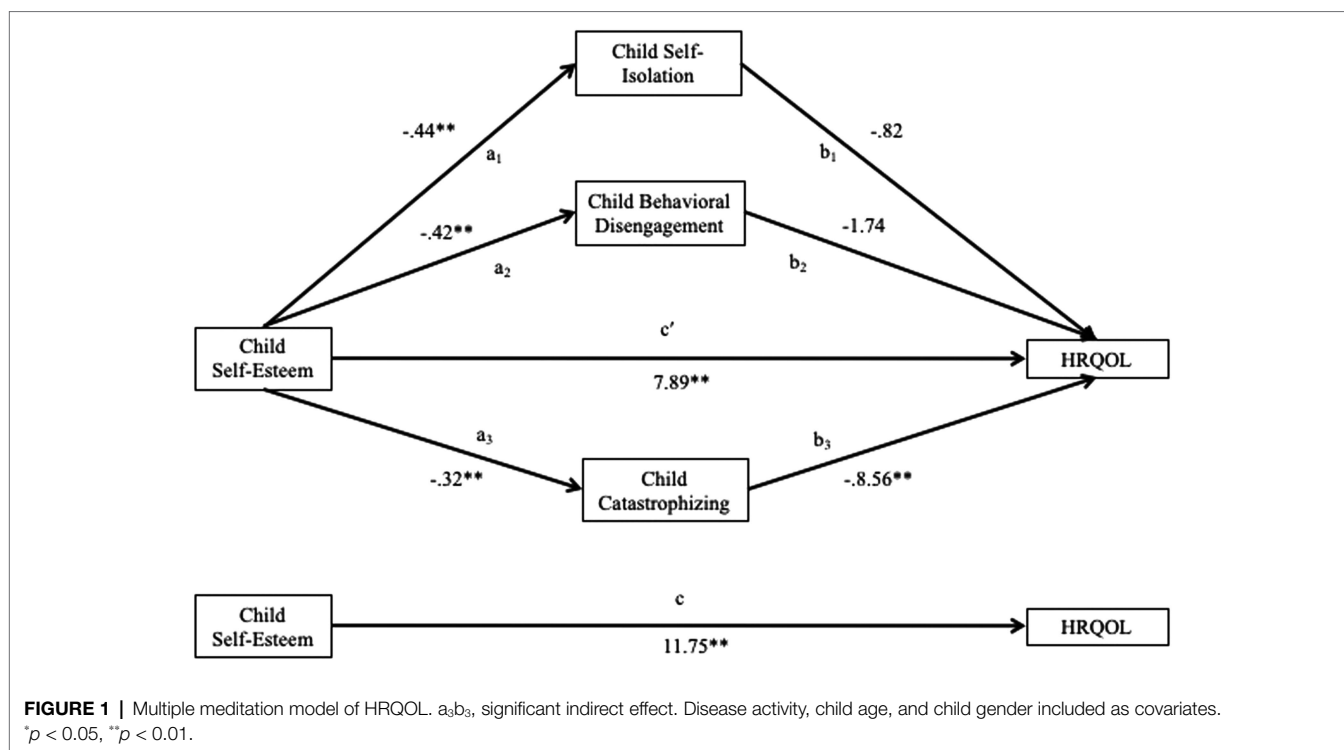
Child Self-Isolation

-.44**

$a_1$

$b_1$

-.82

Child Behavioral Disengagement

-.42**

-1.74

$a_2$

$b_2$

Child Self-Esteem

c′

HRQOL

7.89**

$a_3$

$b_3$

-.32**

Child Catastrophizing

-.8.56**

Child Self-Esteem

c

HRQOL

11.75**

**FIGURE 1 |** Multiple meditation model of HRQOL. $a_3b_3$, significant indirect effect. Disease activity, child age, and child gender included as covariates. $^*p < 0.05$, $^{**}p < 0.01$.